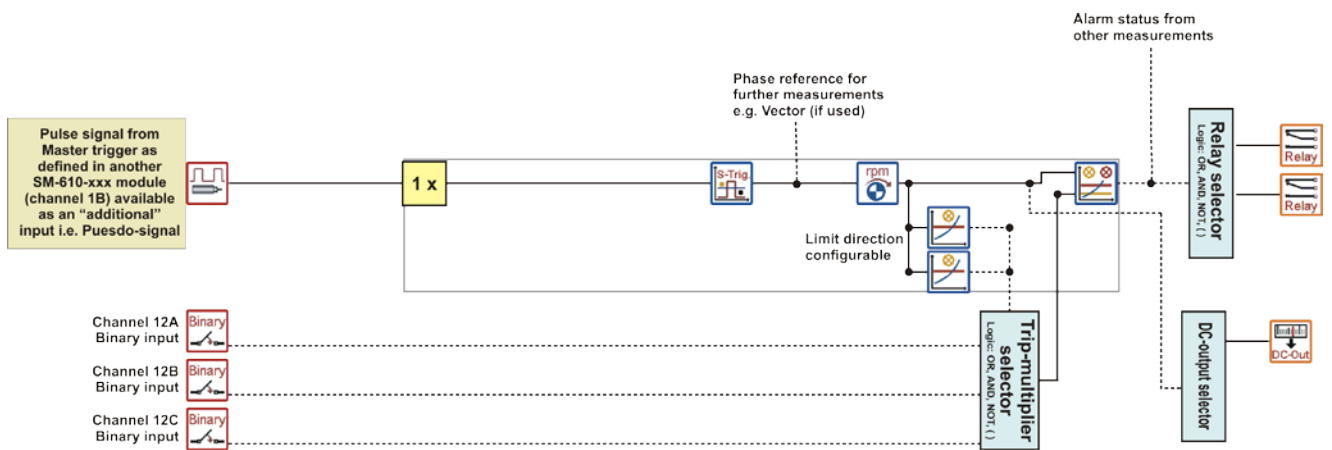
Pulse signal from Master trigger as defined in another SM-610-xxx module (channel 1B) available as an "additional" input i.e. Puesdo-signal

1 x

S-Trig.

Phase reference for further measurements e.g. Vector (if used)

rpm

Limit direction configurable

Alarm status from other measurements

Relay selector
Logic: OR, AND, NOT, ( )

Relay

Relay

Channel 12A Binary input
Binary

Channel 12B Binary input
Binary

Channel 12C Binary input
Binary

Trip-multiplier selector
Logic: OR, AND, NOT, ( )

DC-output selector

DC-Out